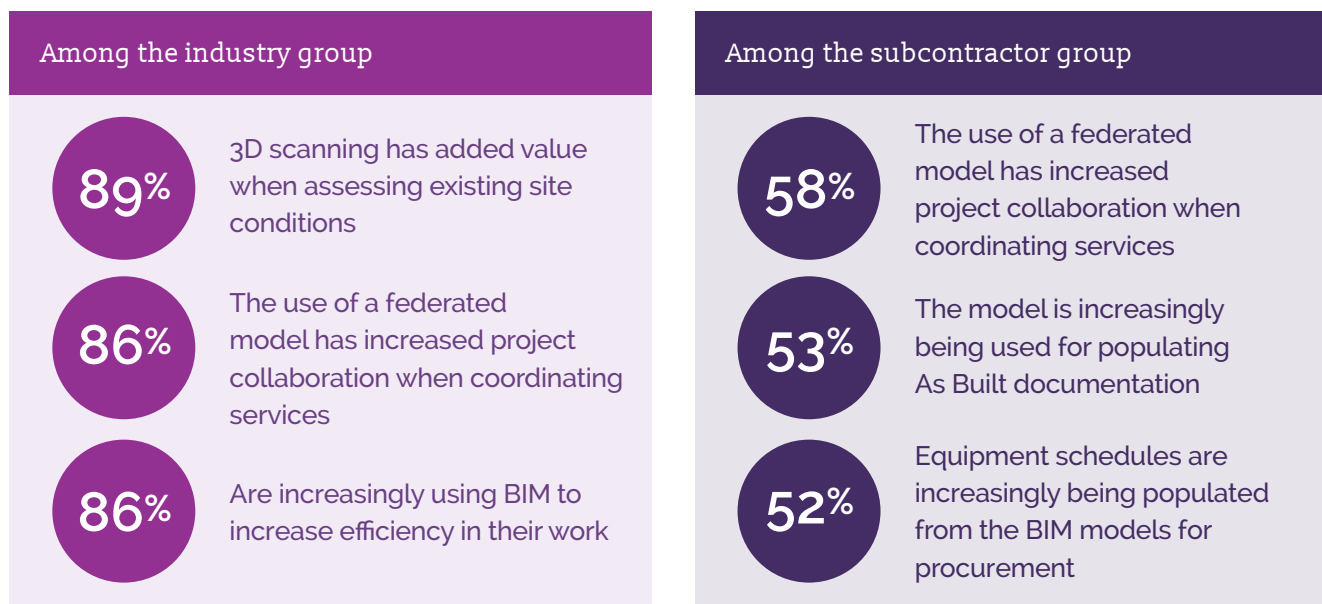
Among the industry group

89%

3D scanning has added value when assessing existing site conditions

86%

The use of a federated model has increased project collaboration when coordinating services

86%

Are increasingly using BIM to increase efficiency in their work

Among the subcontractor group

58%

The use of a federated model has increased project collaboration when coordinating services

53%

The model is increasingly being used for populating As Built documentation

52%

Equipment schedules are increasingly being populated from the BIM models for procurement